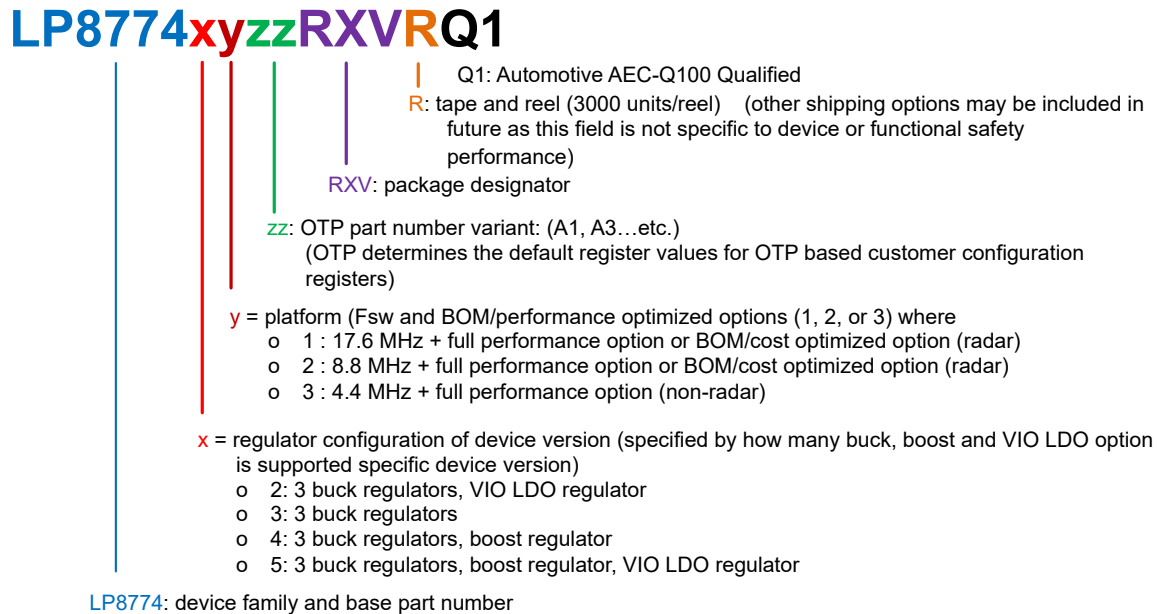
LP8774xyzzRXVRQ1

Q1: Automotive AEC-Q100 Qualified

R: tape and reel (3000 units/reel) (other shipping options may be included in future as this field is not specific to device or functional safety performance)

RXV: package designator

zz: OTP part number variant: (A1, A3…etc.)
(OTP determines the default register values for OTP based customer configuration registers)

y = platform (Fsw and BOM/performance optimized options (1, 2, or 3) where
o 1 : 17.6 MHz + full performance option or BOM/cost optimized option (radar)
o 2 : 8.8 MHz + full performance option or BOM/cost optimized option (radar)
o 3 : 4.4 MHz + full performance option (non-radar)

x = regulator configuration of device version (specified by how many buck, boost and VIO LDO option is supported specific device version)
o 2: 3 buck regulators, VIO LDO regulator
o 3: 3 buck regulators
o 4: 3 buck regulators, boost regulator
o 5: 3 buck regulators, boost regulator, VIO LDO regulator

LP8774: device family and base part number